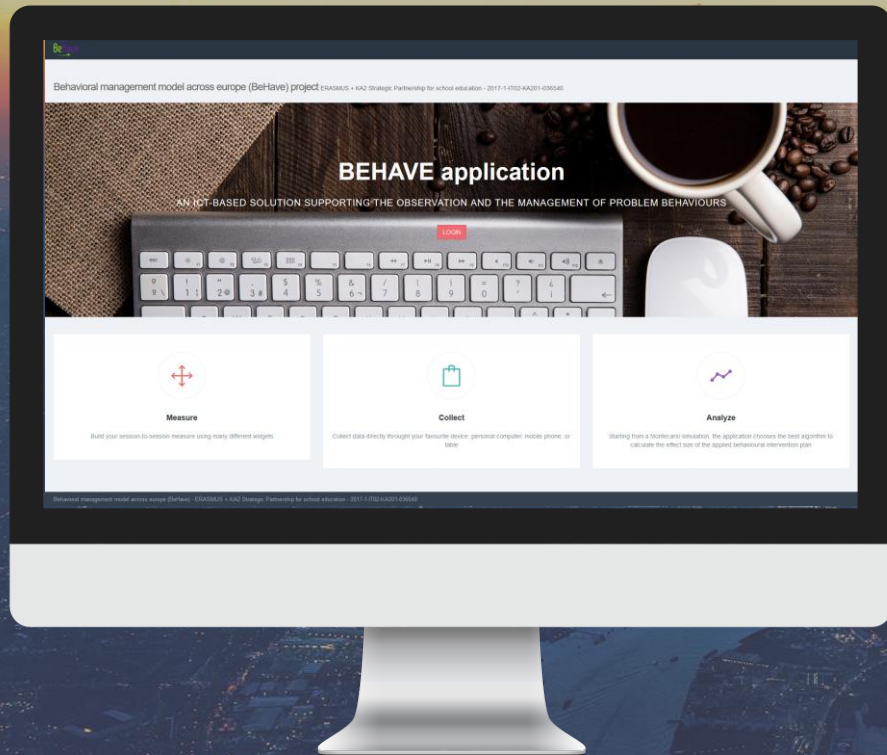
BeHave

Behavioral management model across europe (BeHave) project ERASMUS + KA2 Strategic Partnership for school education - 2017-1-IT02-KA201-036540

BEHAVE application

AN ICT-BASED SOLUTION SUPPORTING THE OBSERVATION AND THE MANAGEMENT OF PROBLEM BEHAVIOURS

LOGIN

Measure

Build your session-to-session measure using many different widgets

Collect

Collect data directly throught your favourite device: personal computer, mobile phone, or table

Analyze

Starting from a Montecarlo simulation, the application chooses the best algorithm to calculate the effect size of the applied behavioural intervention plan

Behavioral management model across europe (BeHave) - ERASMUS + KA2 Strategic Partnership for school education - 2017-1-IT02-KA201-036540